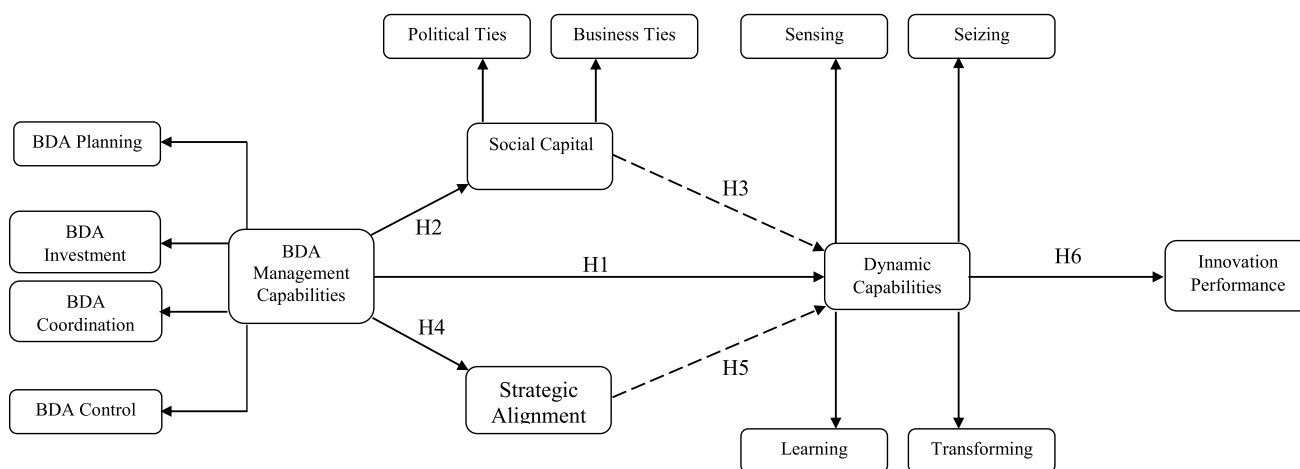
Political Ties

Business Ties

Sensing

Seizing

BDA Planning

Social Capital

H3

BDA Investment

H2

BDA Management Capabilities

H1

Dynamic Capabilities

H6

Innovation Performance

BDA Coordination

H4

H5

BDA Control

Strategic Alignment

Learning

Transforming